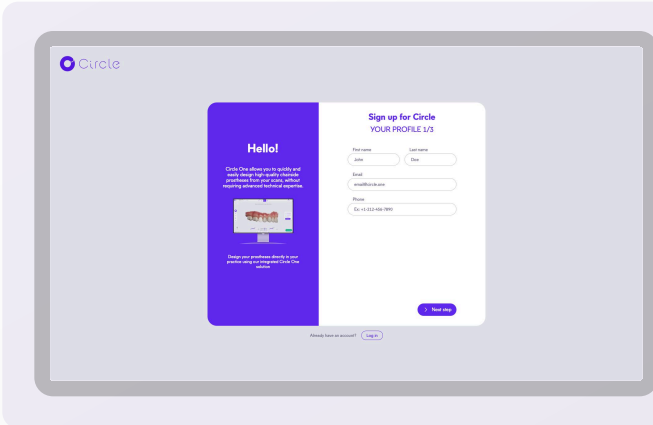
Circle

Hello!

Circle One allows you to quickly and easily design high-quality chairside prostheses from your scans, without requiring advanced technical expertise.

Design your prostheses directly in your practice using our integrated Circle One solution

Sign up for Circle
YOUR PROFILE 1/3

First name
John

Last name
Doe

Email
email@circle.one

Phone
Ex: +1-212-456-7890

Next step

Already have an account? Log in